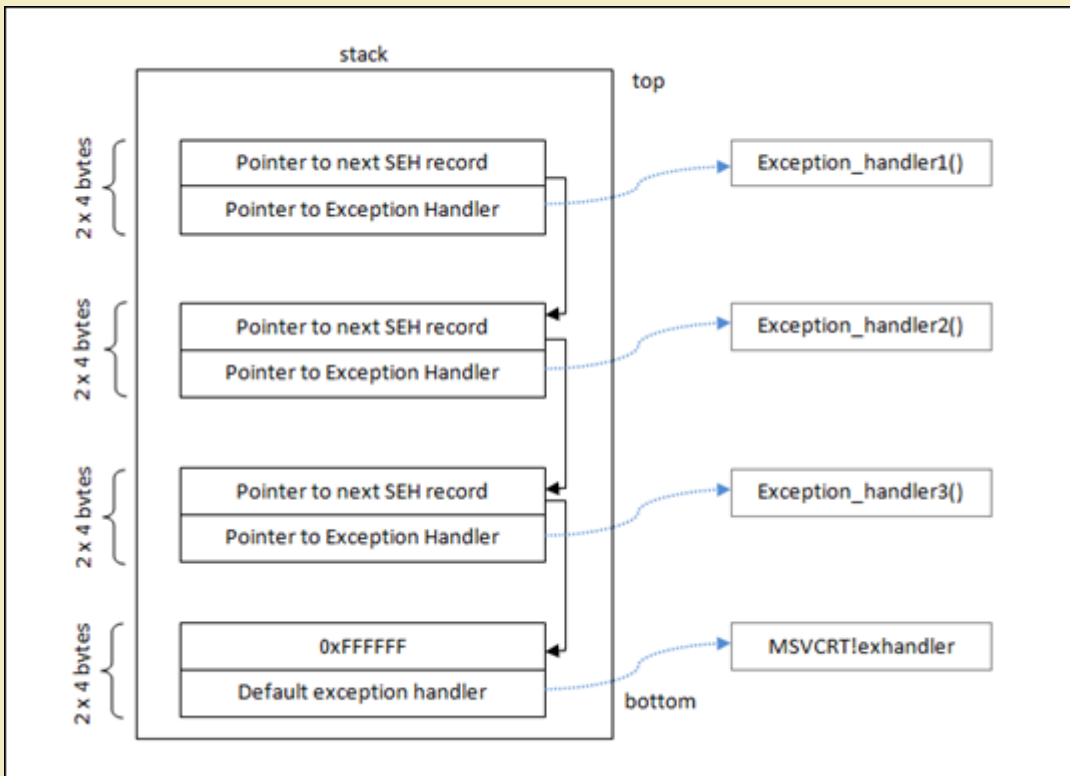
stack

top

2 x 4 bytes

Pointer to next SEH record

Pointer to Exception Handler

Exception_handler1()

2 x 4 bytes

Pointer to next SEH record

Pointer to Exception Handler

Exception_handler2()

2 x 4 bytes

Pointer to next SEH record

Pointer to Exception Handler

Exception_handler3()

2 x 4 bytes

0xFFFFFF

Default exception handler

MSVCRT!exhandler

bottom